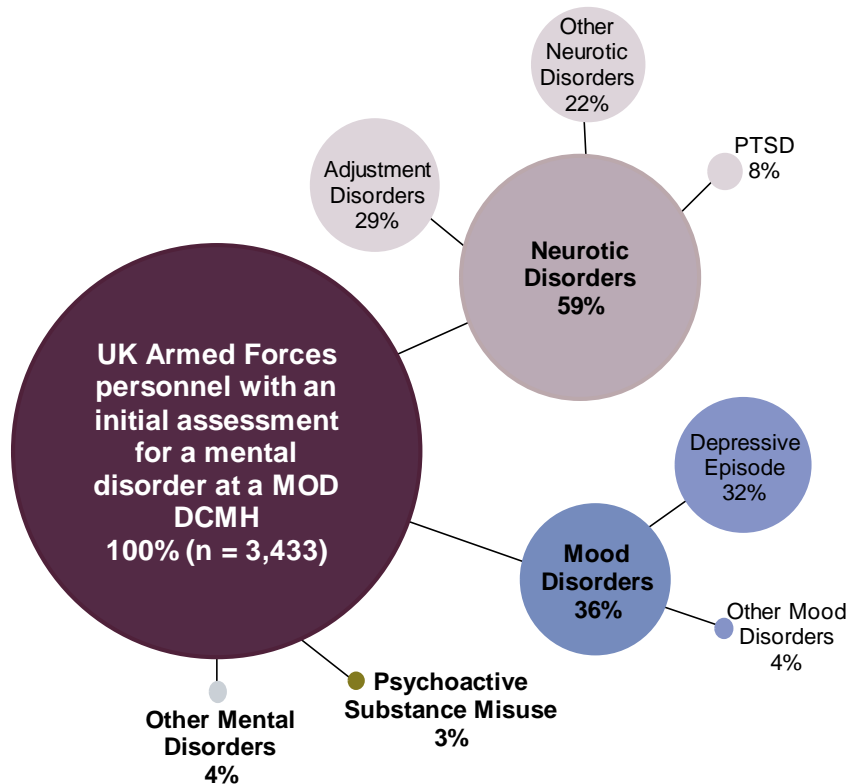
Other Neurotic Disorders 22%

Adjustment Disorders 29%

PTSD 8%

Neurotic Disorders 59%

UK Armed Forces personnel with an initial assessment for a mental disorder at a MOD DCMH 100% (n = 3,433)

Depressive Episode 32%

Mood Disorders 36%

Other Mood Disorders 4%

Psychoactive Substance Misuse 3%

Other Mental Disorders 4%